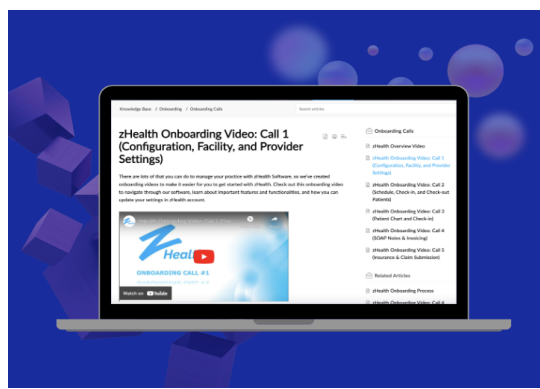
Knowledge Base / Onboarding / Onboarding Calls

Search articles

zHealth Onboarding Video: Call 1 (Configuration, Facility, and Provider Settings)

There are lots of that you can do to manage your practice with zHealth Software, so we've created onboarding videos to make it easier for you to get started with zHealth. Check out this onboarding video to navigate through our software, learn about important features and functionalities, and how you can update your settings in zHealth account.

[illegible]

zHeal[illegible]

ONBOARDING CALL #1

Watch on YouTube

Onboarding Calls

zHealth Overview Video

zHealth Onboarding Video: Call 1 (Configuration, Facility, and Provider Settings)

zHealth Onboarding Video: Call 2 (Schedule, Check-in, and Check-out Patients)

zHealth Onboarding Video: Call 3 (Patient Chart and Check-in)

zHealth Onboarding Video: Call 4 (SOAP Notes & Invoicing)

zHealth Onboarding Video: Call 5 (Insurance & Claim Submission)

Related Articles

zHealth Onboarding Process

zHealth Onboarding Video: Call 4 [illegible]